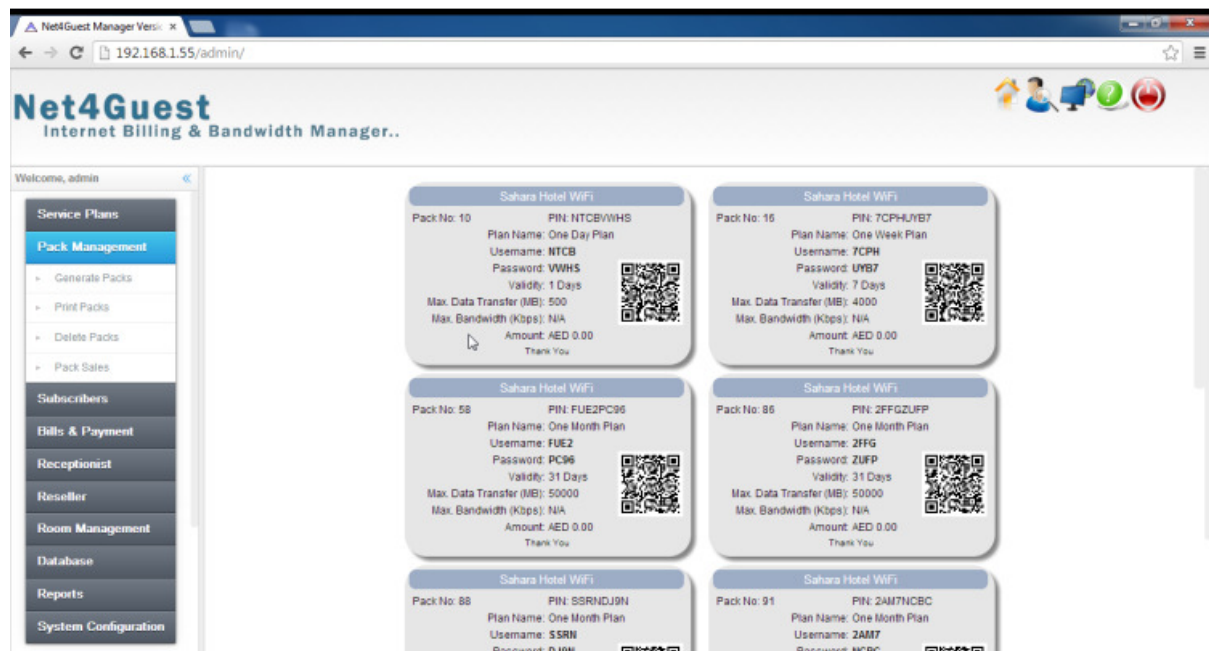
Net4Guest Manager Versi ×

192.168.1.55/admin/

Net4Guest
Internet Billing & Bandwidth Manager..

Welcome, admin «

Service Plans
Pack Management
Generate Packs
Print Packs
Delete Packs
Pack Sales
Subscribers
Bills & Payment
Receptionist
Reseller
Room Management
Database
Reports
System Configuration

Sahara Hotel WiFi
Pack No: 10 PIN: NTCBVWHS
Plan Name: One Day Plan
Username: NTCB
Password: VWHS
Validity: 1 Days
Max. Data Transfer (MB): 500
Max. Bandwidth (Kbps): N/A
Amount: AED 0.00
Thank You

Sahara Hotel WiFi
Pack No: 16 PIN: 7CPHUYB7
Plan Name: One Week Plan
Username: 7CPH
Password: UYB7
Validity: 7 Days
Max. Data Transfer (MB): 4000
Max. Bandwidth (Kbps): N/A
Amount: AED 0.00
Thank You

Sahara Hotel WiFi
Pack No: 58 PIN: FUE2PC96
Plan Name: One Month Plan
Username: FUE2
Password: PC96
Validity: 31 Days
Max. Data Transfer (MB): 50000
Max. Bandwidth (Kbps): N/A
Amount: AED 0.00
Thank You

Sahara Hotel WiFi
Pack No: 86 PIN: 2FFGZUFP
Plan Name: One Month Plan
Username: 2FFG
Password: ZUFP
Validity: 31 Days
Max. Data Transfer (MB): 50000
Max. Bandwidth (Kbps): N/A
Amount: AED 0.00
Thank You

Sahara Hotel WiFi
Pack No: 88 PIN: SSRNDJ9N
Plan Name: One Month Plan
Username: SSRN
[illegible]

Sahara Hotel WiFi
Pack No: 91 PIN: 2AM7NCBC
Plan Name: One Month Plan
Username: 2AM7
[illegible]